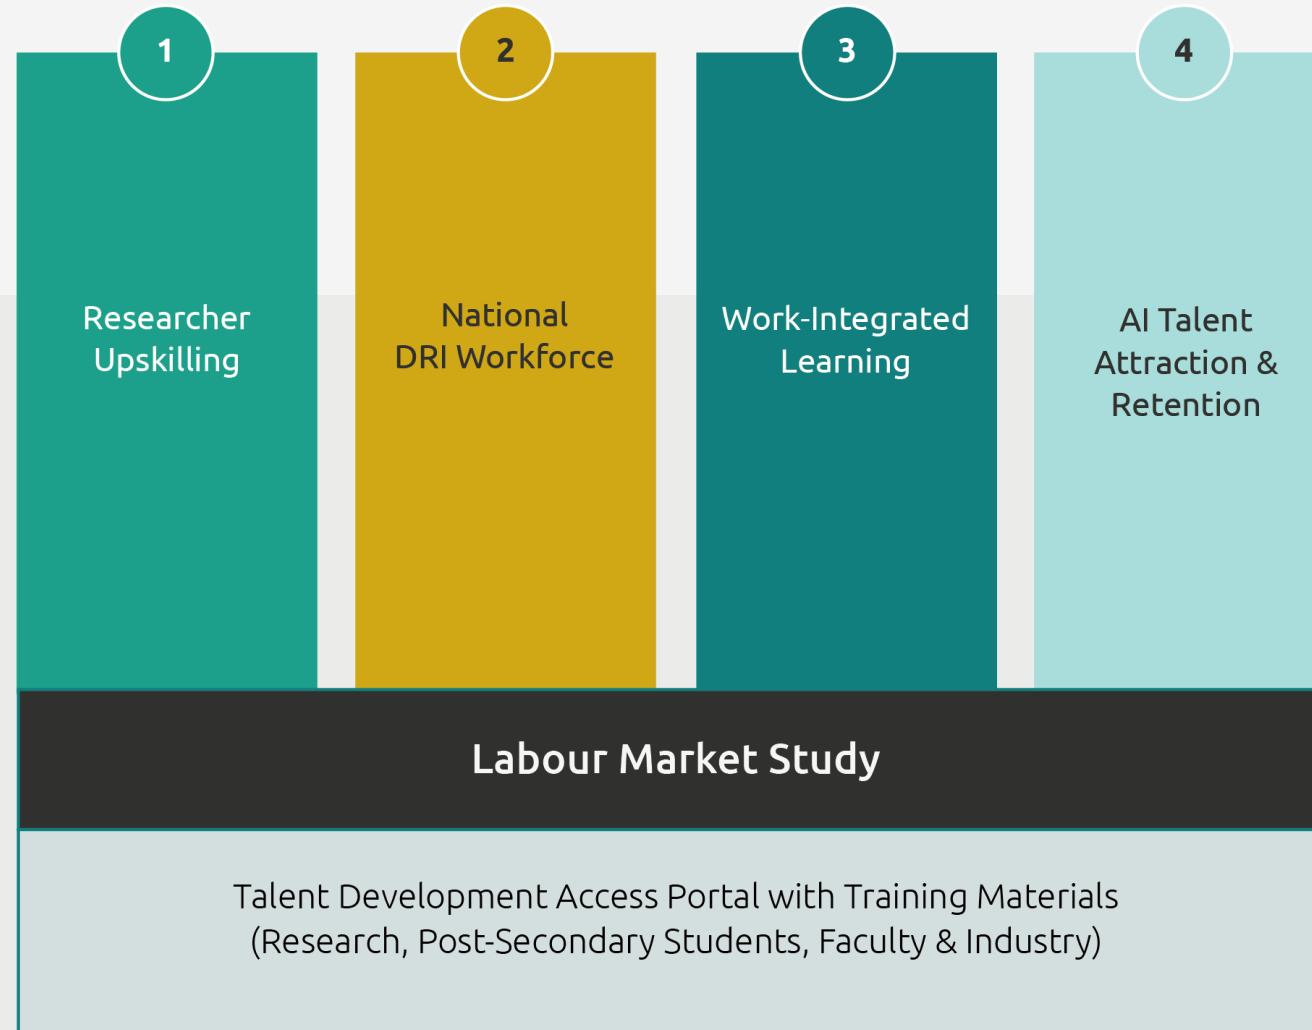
1

Researcher Upskilling

2

National DRI Workforce

3

Work-Integrated Learning

4

AI Talent Attraction & Retention

Labour Market Study

Talent Development Access Portal with Training Materials (Research, Post-Secondary Students, Faculty & Industry)